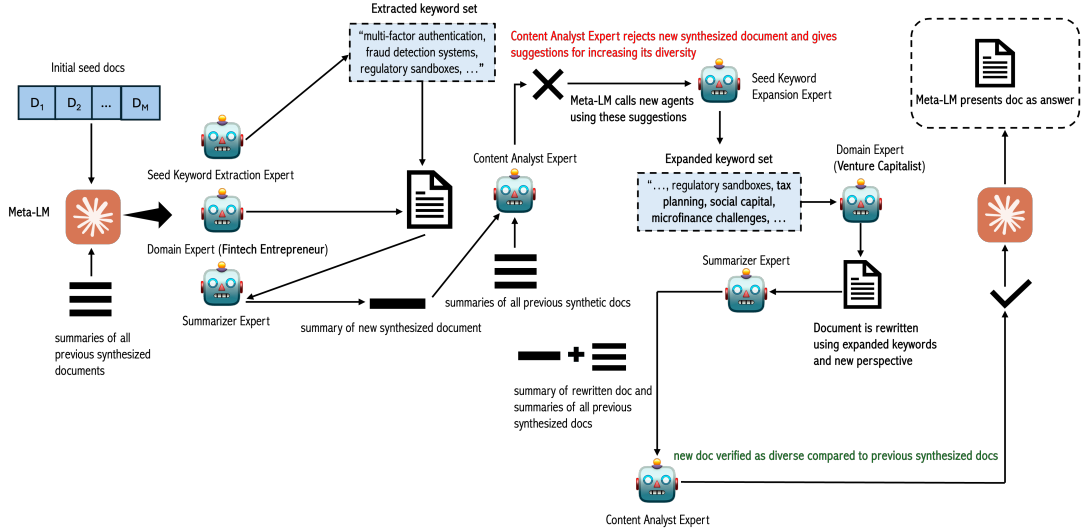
Initial seed docs

$D_1$ $D_2$ ... $D_M$

Meta-LM

summaries of all previous synthesized documents

Extracted keyword set

"multi-factor authentication, fraud detection systems, regulatory sandboxes, ..."

Seed Keyword Extraction Expert

Domain Expert (Fintech Entrepreneur)

Summarizer Expert

summary of new synthesized document

Content Analyst Expert

summaries of all previous synthetic docs

Content Analyst Expert rejects new synthesized document and gives suggestions for increasing its diversity

Meta-LM calls new agents using these suggestions

Seed Keyword Expansion Expert

Expanded keyword set

"..., regulatory sandboxes, tax planning, social capital, microfinance challenges, ..."

Domain Expert (Venture Capitalist)

Summarizer Expert

Document is rewritten using expanded keywords and new perspective

summary of rewritten doc and summaries of all previous synthesized docs

new doc verified as diverse compared to previous synthesized docs

Content Analyst Expert

Meta-LM presents doc as answer